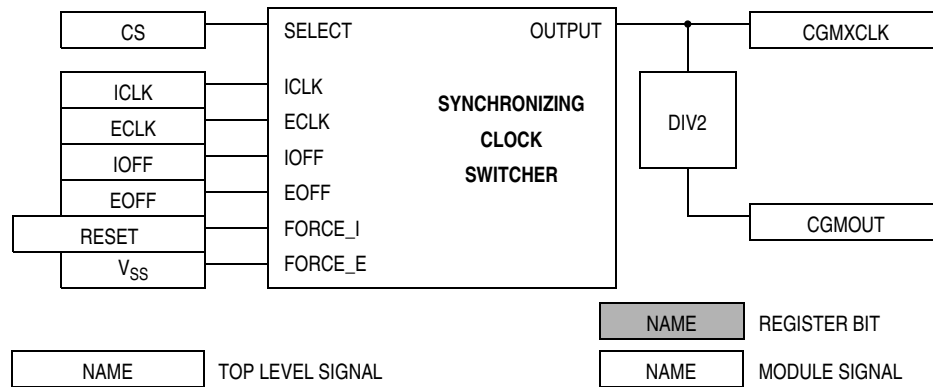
CS

ICLK

ECLK

IOFF

EOFF

RESET

$V_{SS}$

SELECT

ICLK

ECLK

IOFF

EOFF

FORCE_I

FORCE_E

OUTPUT

SYNCHRONIZING CLOCK SWITCHER

DIV2

CGMXCLK

CGMOUT

NAME REGISTER BIT

NAME TOP LEVEL SIGNAL

NAME MODULE SIGNAL